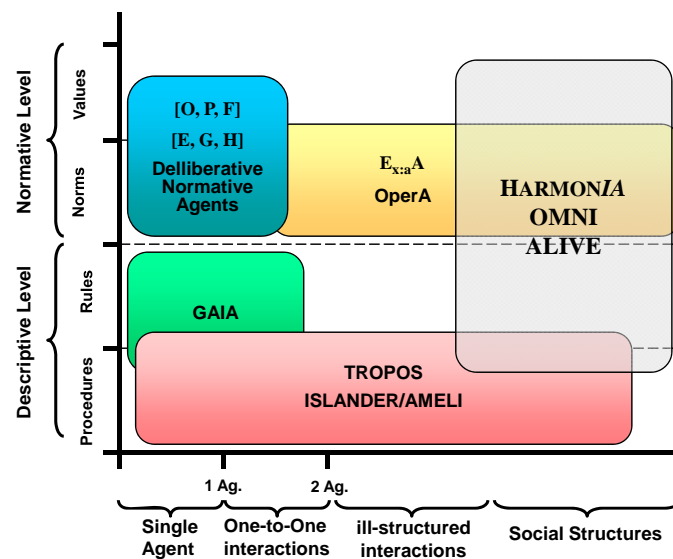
Normative Level
Values
Norms
Descriptive Level
Rules
Procedures

[O, P, F]
[E, G, H]
Delliberative Normative Agents

$E_{x:a}A$
OperA

HARMONIA
OMNI
ALIVE

GAIA

TROPOS
ISLANDER/AMELI

1 Ag.
2 Ag.

Single Agent
One-to-One interactions
ill-structured interactions
Social Structures